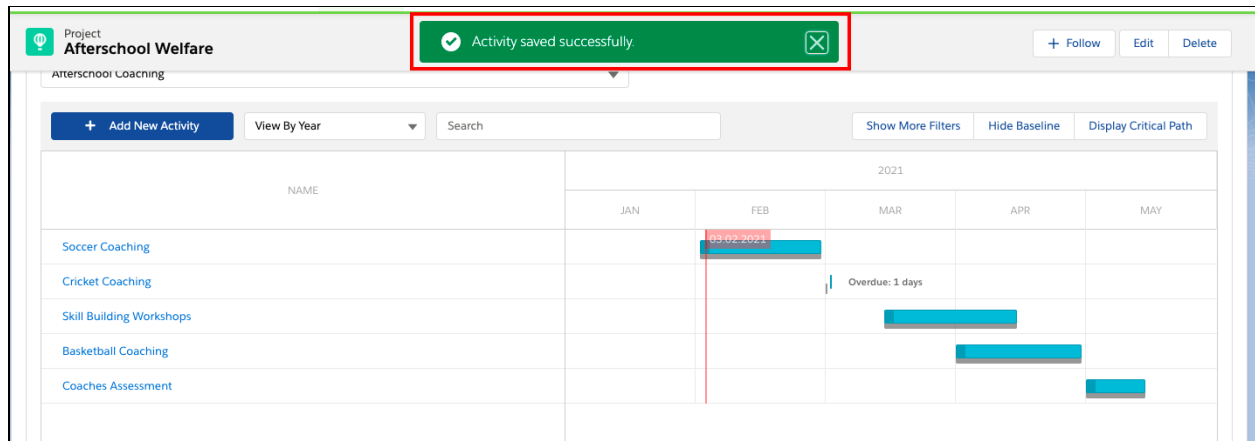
Project
Afterschool Welfare

Activity saved successfully.

+ Follow
Edit
Delete

Afterschool Coaching

+ Add New Activity
View By Year
Search
Show More Filters
Hide Baseline
Display Critical Path

NAME
2021
JAN
FEB
MAR
APR
MAY

Soccer Coaching
03.02.2021
Cricket Coaching
Overdue: 1 days
Skill Building Workshops
Basketball Coaching
Coaches Assessment